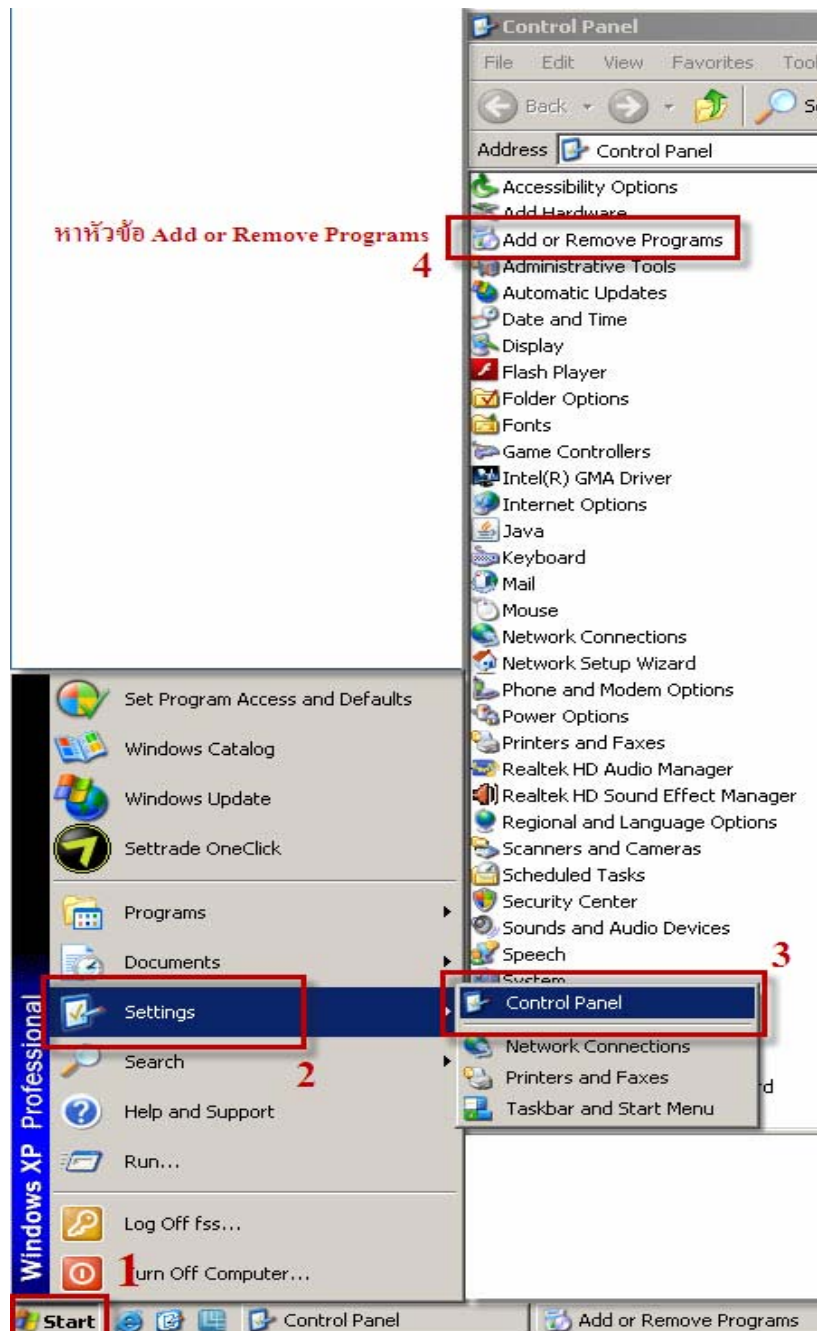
Control Panel

File Edit View Favorites Too

Back Se

Address Control Panel

Accessibility Options
Add Hardware
Add or Remove Programs
Administrative Tools
Automatic Updates
Date and Time
Display
Flash Player
Folder Options
Fonts
Game Controllers
Intel(R) GMA Driver
Internet Options
Java
Keyboard
Mail
Mouse
Network Connections
Network Setup Wizard
Phone and Modem Options
Power Options
Printers and Faxes
Realtek HD Audio Manager
Realtek HD Sound Effect Manager
Regional and Language Options
Scanners and Cameras
Scheduled Tasks
Security Center
Sounds and Audio Devices
Speech
System

หาหัวข้อ Add or Remove Programs
4

Set Program Access and Defaults
Windows Catalog
Windows Update
Settrade OneClick
Programs
Documents
Settings
Search
Help and Support
Run...
Log Off fss...
Turn Off Computer...

Windows XP Professional

1
2
3

Control Panel
Network Connections
Printers and Faxes
Taskbar and Start Menu

Start
Control Panel
Add or Remove Programs